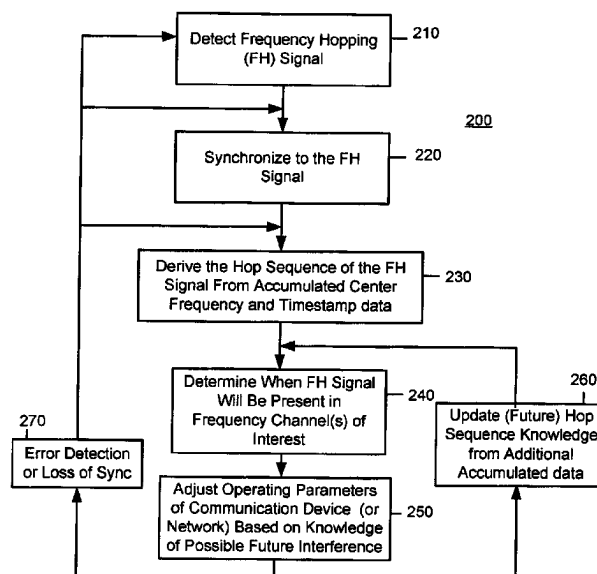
Detect Frequency Hopping (FH) Signal

210

200

Synchronize to the FH Signal

220

Derive the Hop Sequence of the FH Signal From Accumulated Center Frequency and Timestamp data

230

Determine When FH Signal Will Be Present in Frequency Channel(s) of Interest

240

260

Update (Future) Hop Sequence Knowledge from Additional Accumulated data

270

Error Detection or Loss of Sync

Adjust Operating Parameters of Communication Device (or Network) Based on Knowledge of Possible Future Interference

250